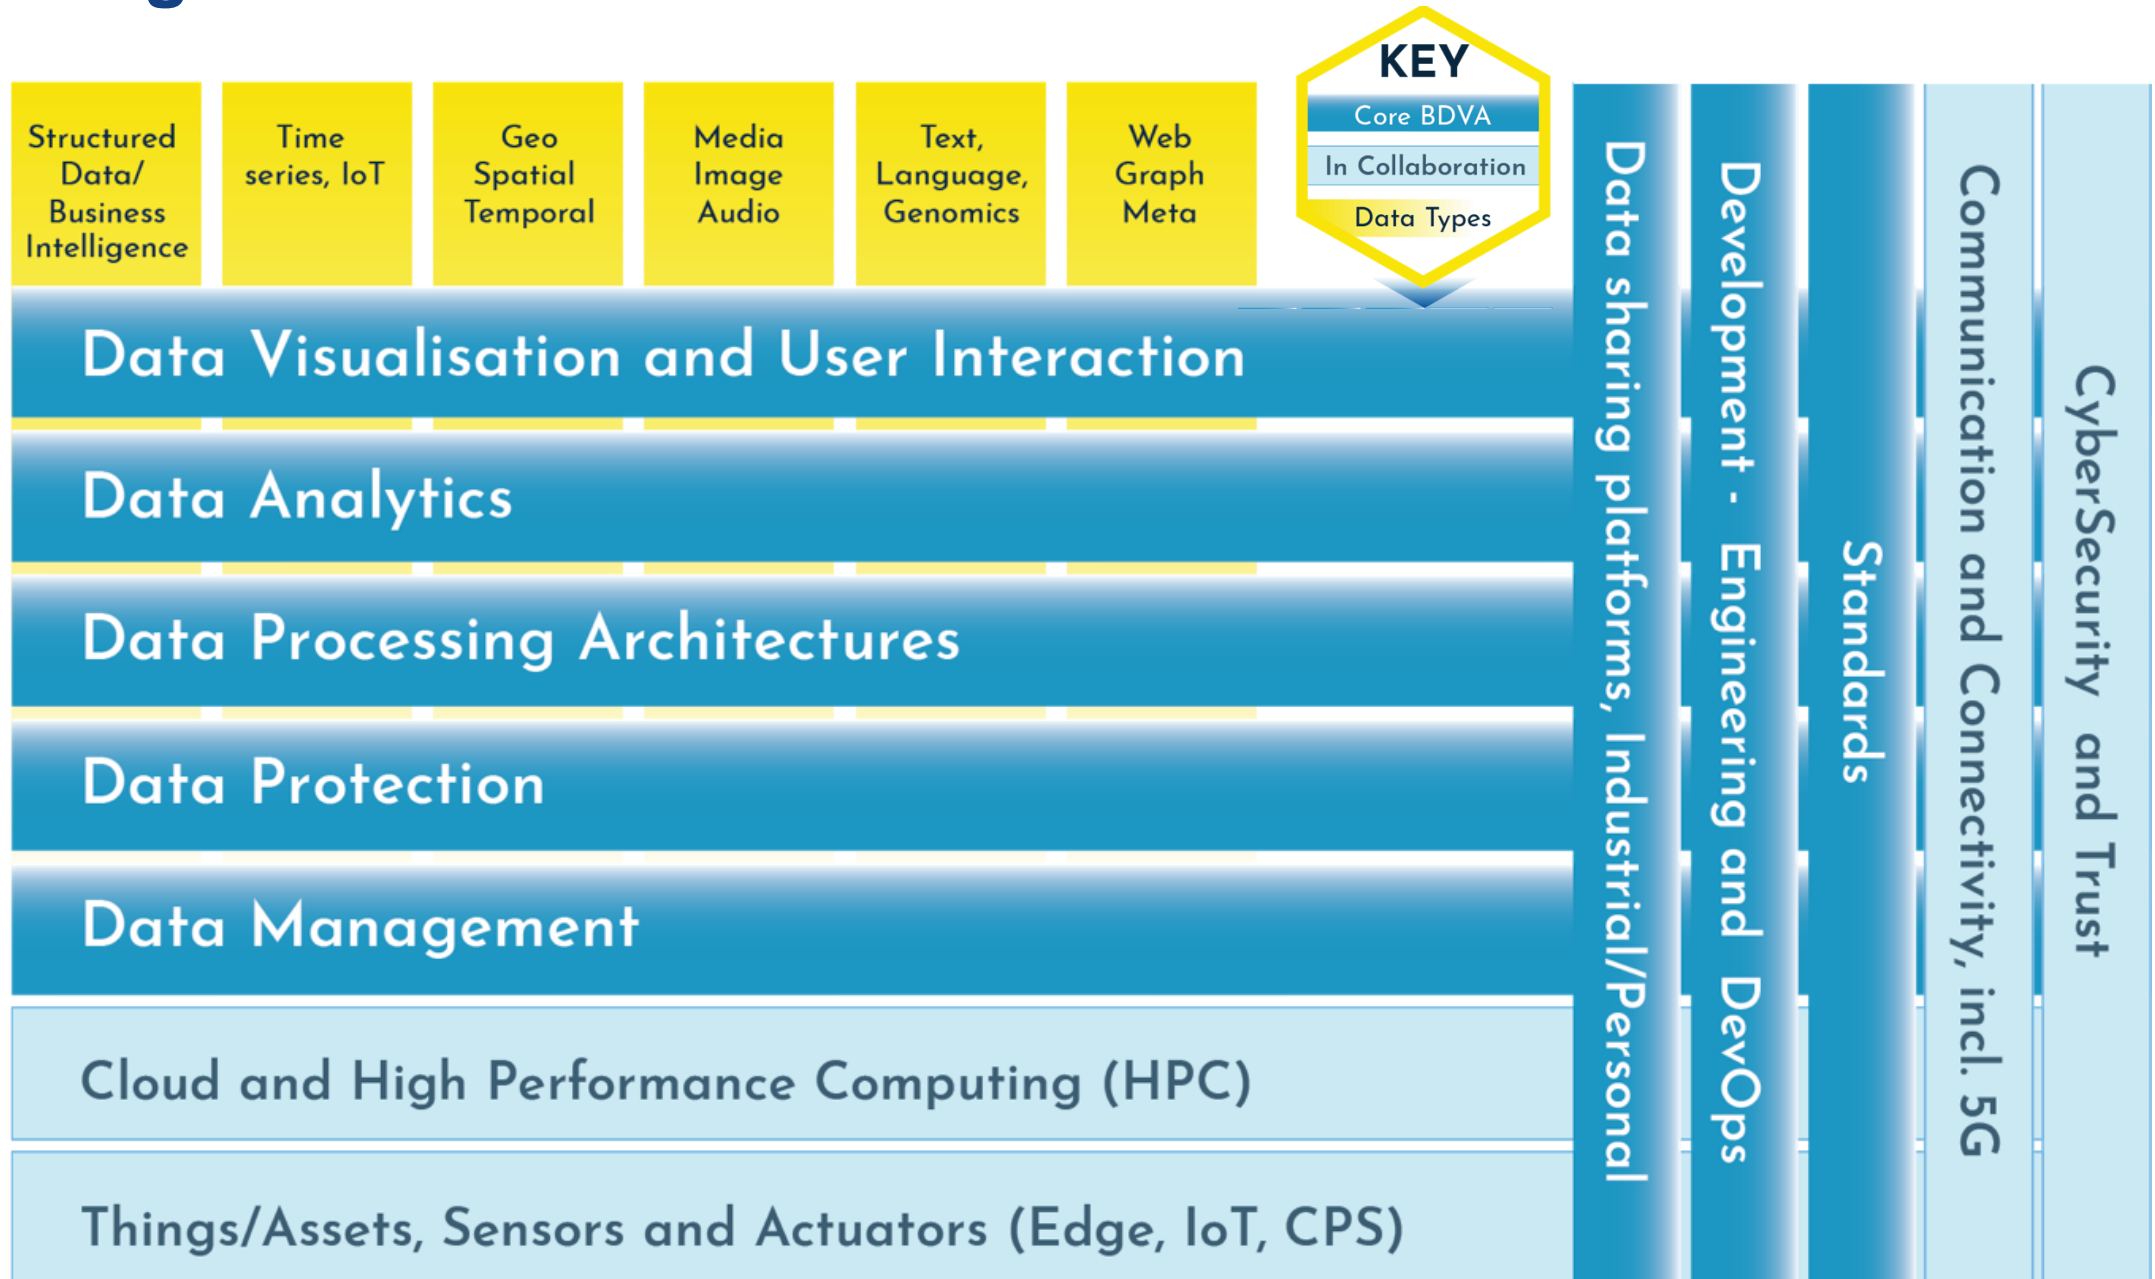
Structured Data/ Business Intelligence

Time series, IoT

Geo Spatial Temporal

Media Image Audio

Text, Language, Genomics

Web Graph Meta

KEY
Core BDVA
In Collaboration
Data Types

Data Visualisation and User Interaction

Data Analytics

Data Processing Architectures

Data Protection

Data Management

Cloud and High Performance Computing (HPC)

Things/Assets, Sensors and Actuators (Edge, IoT, CPS)

Data sharing platforms, Industrial/Personal

Development - Engineering and DevOps

Standards

Communication and Connectivity, incl. 5G

CyberSecurity and Trust